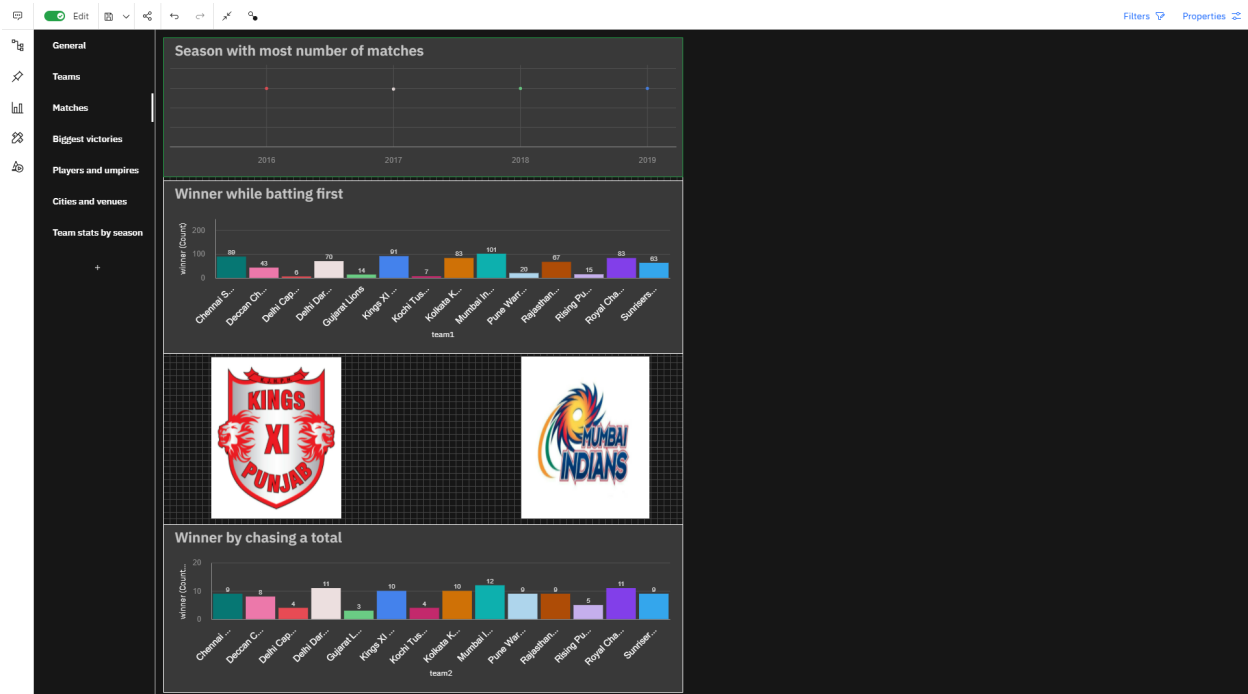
Edit

Filters Properties

General
Teams
Matches
Biggest victories
Players and umpires
Cities and venues
Team stats by season
+

Season with most number of matches

2016 2017 2018 2019

Winner while batting first

winner (Count)
200
100
0

89 43 6 70 14 91 7 83 101 20 67 15 83 63

Chennai S... Deccan Ch... Delhi Cap... Delhi Dar... Gujarat Lions Kings XI ... Kochi Tus... Kolkata K... Mumbai In... Pune War... Rajasthan... Rising Pu... Royal Cha... Sunrisers...

team1

KINGS XI PUNJAB

MUMBAI INDIANS

Winner by chasing a total

winner (Count...
20
10
0

9 8 4 11 3 10 4 10 12 9 9 5 11 9

Chennai ... Deccan C... Delhi Cap... Delhi Dar... Gujarat L... Kings XI ... Kochi Tus... Kolkata K... Mumbai I... Pune War... Rajasthan... Rising Pu... Royal Cha... Sunriser...

team2